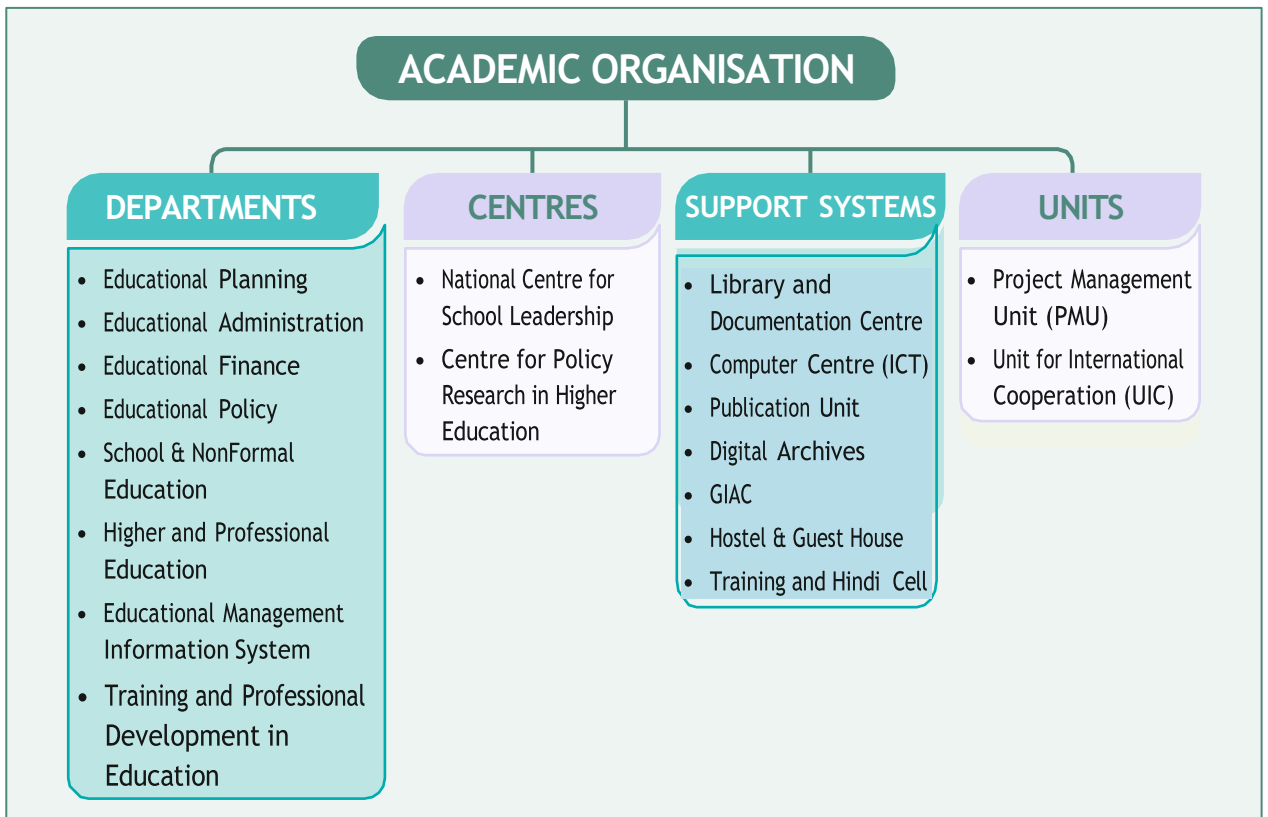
ACADEMIC ORGANISATION

DEPARTMENTS

- Educational Planning
- Educational Administration
- Educational Finance
- Educational Policy
- School & NonFormal Education
- Higher and Professional Education
- Educational Management Information System
- Training and Professional Development in Education

CENTRES

- National Centre for School Leadership
- Centre for Policy Research in Higher Education

SUPPORT SYSTEMS

- Library and Documentation Centre
- Computer Centre (ICT)
- Publication Unit
- Digital Archives
- GIAC
- Hostel & Guest House
- Training and Hindi Cell

UNITS

- Project Management Unit (PMU)
- Unit for International Cooperation (UIC)